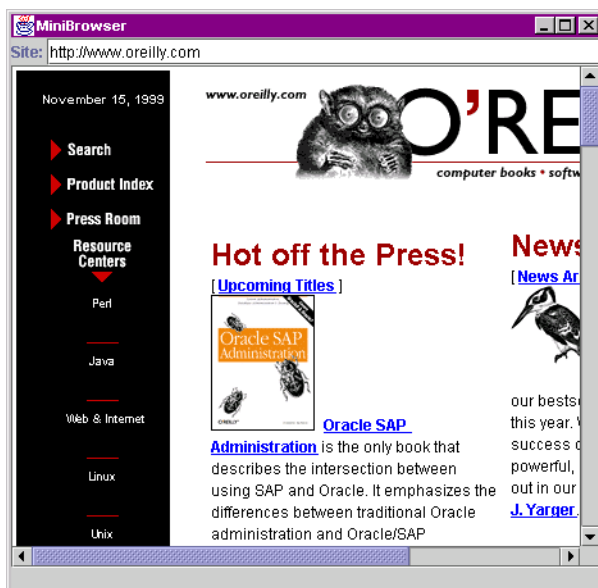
MiniBrowser

Site: http://www.oreilly.com

November 15, 1999

Search

Product Index

Press Room

Resource Centers

Perl

Java

Web & Internet

Linux

Unix

www.oreilly.com

O'RE

computer books • softw

Hot off the Press!

[ Upcoming Titles ]

Oracle SAP Administration

O'REILLY

Oracle SAP Administration is the only book that describes the intersection between using SAP and Oracle. It emphasizes the differences between traditional Oracle administration and Oracle/SAP

News

[ News Ar

our bests this year. success powerful, out in our J. Yarger.